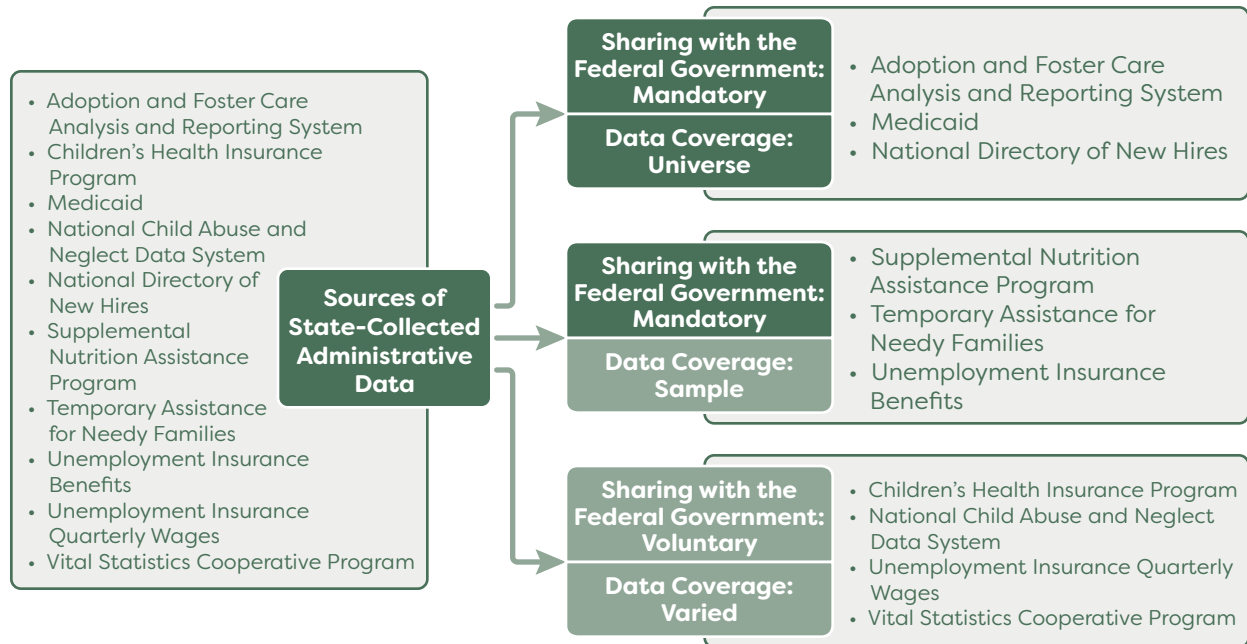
- Adoption and Foster Care Analysis and Reporting System
- Children's Health Insurance Program
- Medicaid
- National Child Abuse and Neglect Data System
- National Directory of New Hires
- Supplemental Nutrition Assistance Program
- Temporary Assistance for Needy Families
- Unemployment Insurance Benefits
- Unemployment Insurance Quarterly Wages
- Vital Statistics Cooperative Program

Sources of State-Collected Administrative Data

Sharing with the Federal Government: Mandatory

Data Coverage: Universe

- Adoption and Foster Care Analysis and Reporting System
- Medicaid
- National Directory of New Hires

Sharing with the Federal Government: Mandatory

Data Coverage: Sample

- Supplemental Nutrition Assistance Program
- Temporary Assistance for Needy Families
- Unemployment Insurance Benefits

Sharing with the Federal Government: Voluntary

Data Coverage: Varied

- Children's Health Insurance Program
- National Child Abuse and Neglect Data System
- Unemployment Insurance Quarterly Wages
- Vital Statistics Cooperative Program